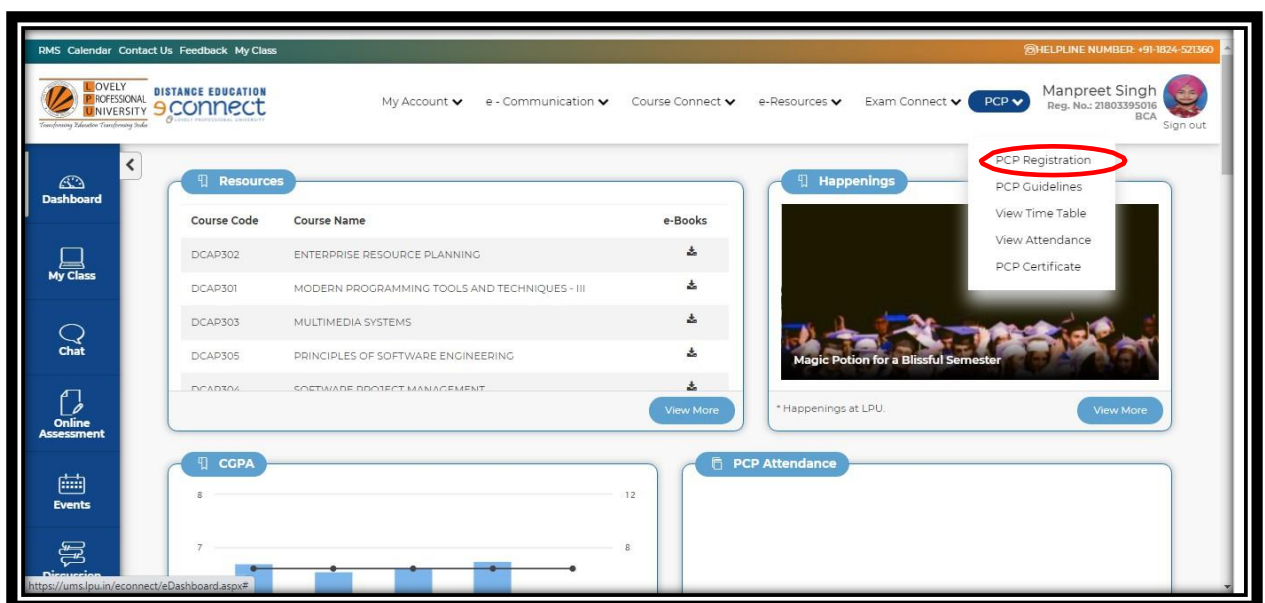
RMS Calendar Contact Us Feedback My Class

HELPLINE NUMBER: +91-1824-521360

LOVELY PROFESSIONAL UNIVERSITY
Transforming Education Transforming India

DISTANCE EDUCATION
econnect

My Account e - Communication Course Connect e-Resources Exam Connect PCP

Manpreet Singh
Reg. No.: 21803395016
BCA
Sign out

PCP Registration
PCP Guidelines
View Time Table
View Attendance
PCP Certificate

Dashboard

My Class

Chat

Online Assessment

Events

Discussion

Resources

| Course Code | Course Name | e-Books |
|---|---|---|
| DCAP302 | ENTERPRISE RESOURCE PLANNING | |
| DCAP301 | MODERN PROGRAMMING TOOLS AND TECHNIQUES - III | |
| DCAP303 | MULTIMEDIA SYSTEMS | |
| DCAP305 | PRINCIPLES OF SOFTWARE ENGINEERING | |
| DCAP304 | SOFTWARE PROJECT MANAGEMENT | |

View More

Happenings

Magic Potion for a Blissful Semester

* Happenings at LPU.

View More

CGPA

8
7
12
8

PCP Attendance

https://ums.lpu.in/econnect/eDashboard.aspx#